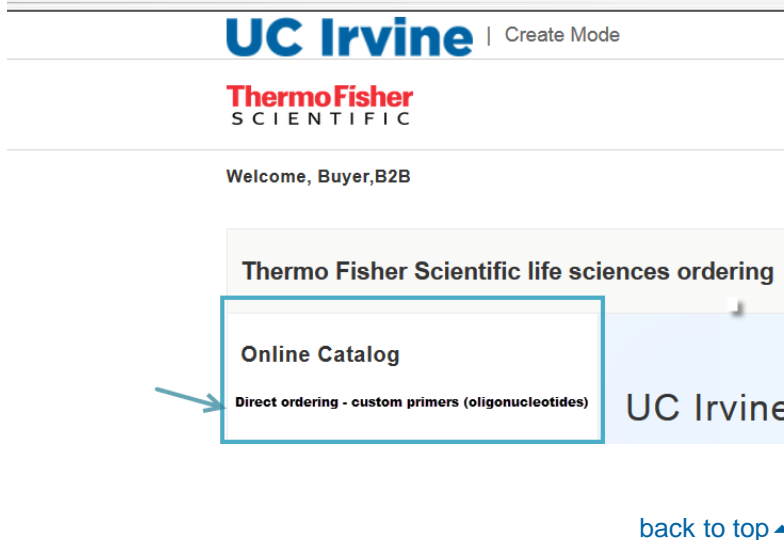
UC Irvine | Create Mode

ThermoFisher SCIENTIFIC

Welcome, Buyer,B2B

Thermo Fisher Scientific life sciences ordering

Online Catalog

Direct ordering - custom primers (oligonucleotides)

UC Irvine

back to top